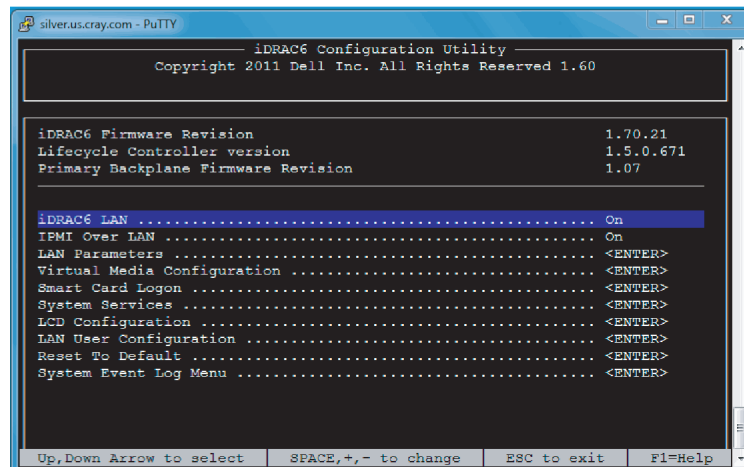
silver.us.cray.com - PuTTY

iDRAC6 Configuration Utility
Copyright 2011 Dell Inc. All Rights Reserved 1.60

iDRAC6 Firmware Revision 1.70.21
Lifecycle Controller version 1.5.0.671
Primary Backplane Firmware Revision 1.07

iDRAC6 LAN ........................................... On
IPMI Over LAN ........................................ On
LAN Parameters ....................................... <ENTER>
Virtual Media Configuration .......................... <ENTER>
Smart Card Logon ..................................... <ENTER>
System Services ...................................... <ENTER>
LCD Configuration .................................... <ENTER>
LAN User Configuration ............................... <ENTER>
Reset To Default ..................................... <ENTER>
System Event Log Menu ................................ <ENTER>

Up,Down Arrow to select | SPACE,+,- to change | ESC to exit | F1=Help